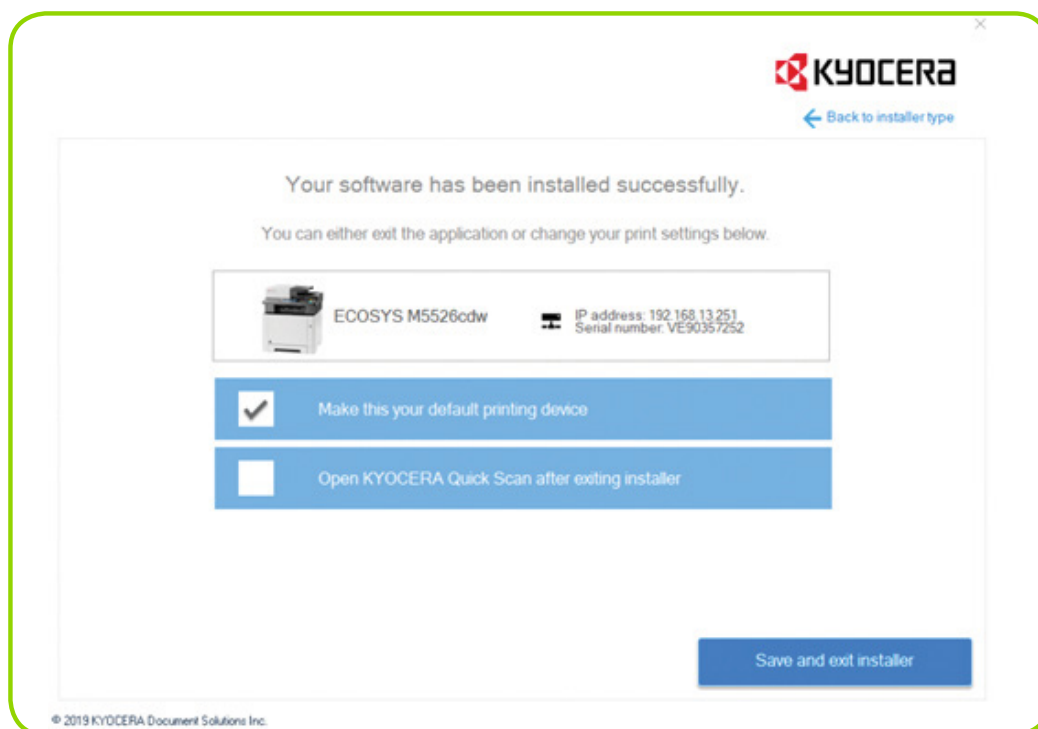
×

KYOCERA

← Back to installer type

Your software has been installed successfully.

You can either exit the application or change your print settings below.

ECOSYS M5526cdw

IP address: 192.168.13.251
Serial number: VE90357252

Make this your default printing device

Open KYOCERA Quick Scan after exiting installer

Save and exit installer

© 2019 KYOCERA Document Solutions Inc.